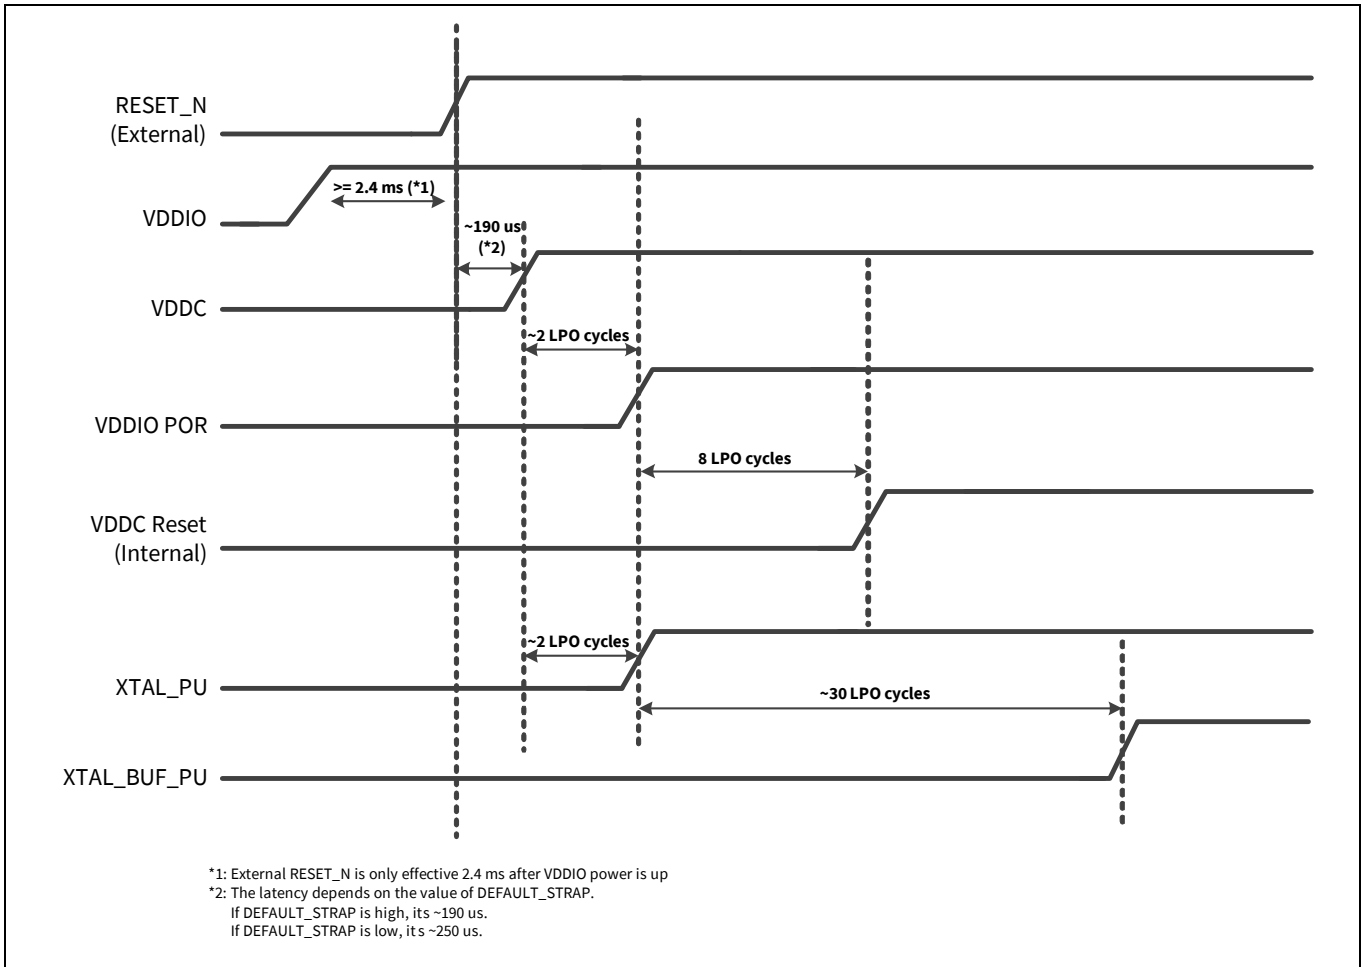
RESET_N (External)

VDDIO

>= 2.4 ms (*1)

~190 us (*2)

VDDC

~2 LPO cycles

VDDIO POR

8 LPO cycles

VDDC Reset (Internal)

~2 LPO cycles

XTAL_PU

~30 LPO cycles

XTAL_BUF_PU

*1: External RESET_N is only effective 2.4 ms after VDDIO power is up
*2: The latency depends on the value of DEFAULT_STRAP.
If DEFAULT_STRAP is high, its ~190 us.
If DEFAULT_STRAP is low, it s ~250 us.